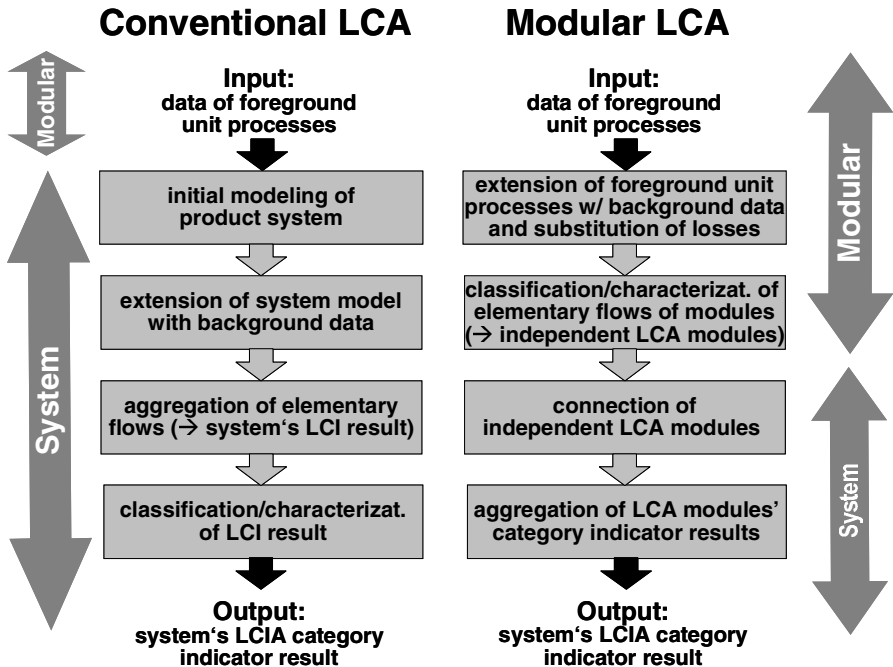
Conventional LCA

Modular

Input:
data of foreground unit processes

System

initial modeling of product system

extension of system model with background data

aggregation of elementary flows (→ system's LCI result)

classification/characterizat. of LCI result

Output:
system's LCIA category indicator result

Modular LCA

Input:
data of foreground unit processes

extension of foreground unit processes w/ background data and substitution of losses

classification/characterizat. of elementary flows of modules (→ independent LCA modules)

connection of independent LCA modules

aggregation of LCA modules' category indicator results

Output:
system's LCIA category indicator result

Modular

System